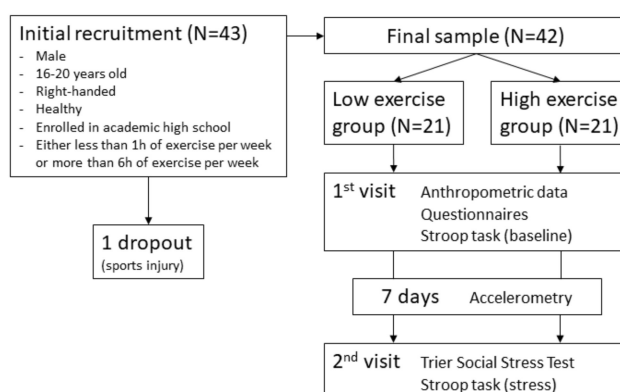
Initial recruitment (N=43)

- Male
- 16-20 years old
- Right-handed
- Healthy
- Enrolled in academic high school
- Either less than 1h of exercise per week or more than 6h of exercise per week

1 dropout
(sports injury)

Final sample (N=42)

Low exercise group (N=21)

High exercise group (N=21)

1$^{st}$ visit Anthropometric data
Questionnaires
Stroop task (baseline)

7 days Accelerometry

2$^{nd}$ visit Trier Social Stress Test
Stroop task (stress)